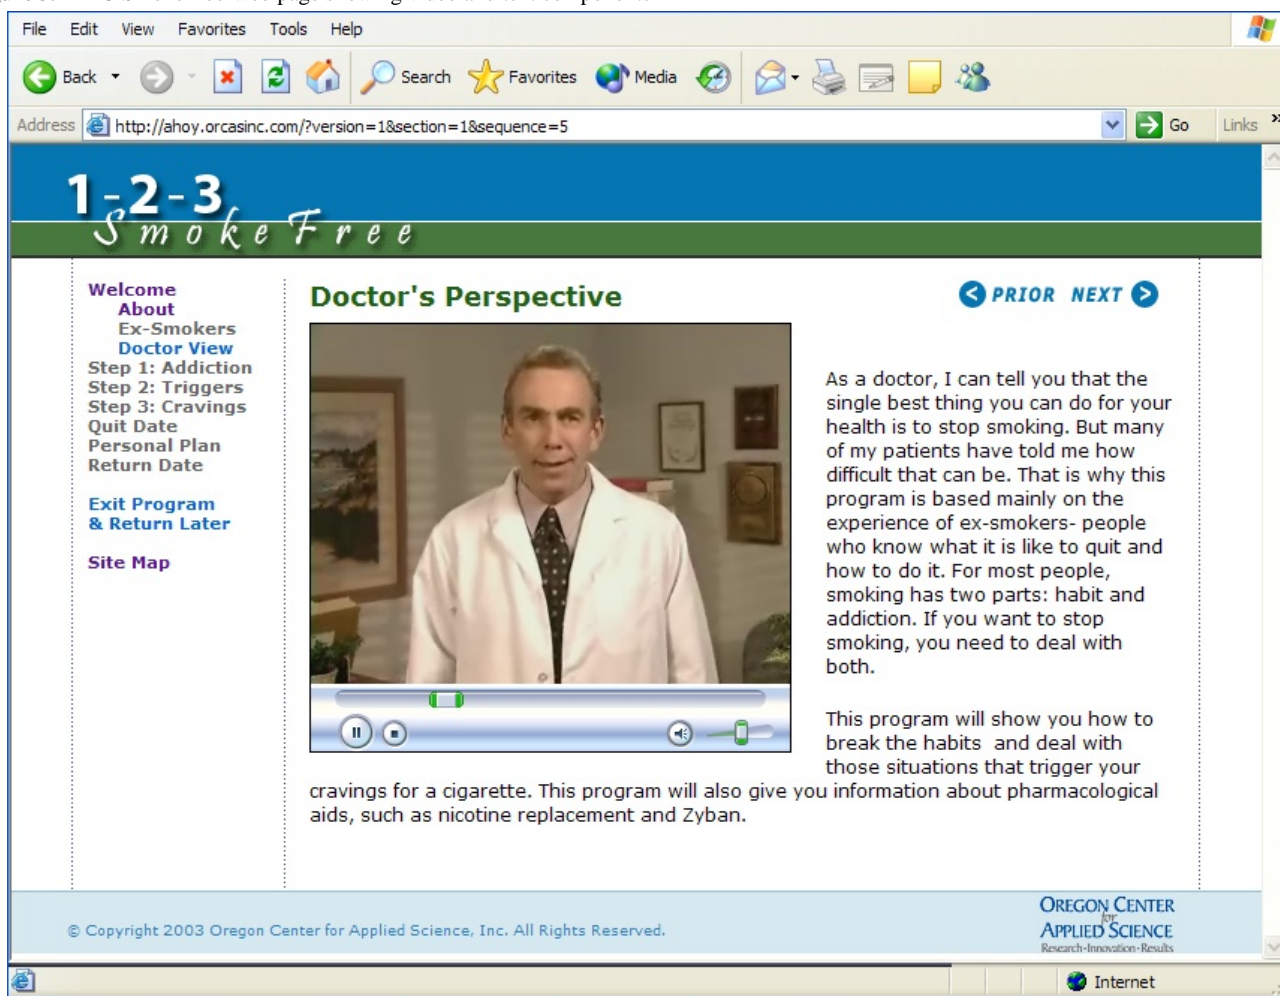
File Edit View Favorites Tools Help

Back Search Favorites Media

Address http://ahoy.orcasinc.com/?version=1&section=1&sequence=5 Go Links

1-2-3 Smoke Free

Welcome
About
Ex-Smokers
Doctor View
Step 1: Addiction
Step 2: Triggers
Step 3: Cravings
Quit Date
Personal Plan
Return Date

Exit Program
& Return Later

Site Map

Doctor's Perspective

PRIOR NEXT

As a doctor, I can tell you that the single best thing you can do for your health is to stop smoking. But many of my patients have told me how difficult that can be. That is why this program is based mainly on the experience of ex-smokers- people who know what it is like to quit and how to do it. For most people, smoking has two parts: habit and addiction. If you want to stop smoking, you need to deal with both.

This program will show you how to break the habits and deal with those situations that trigger your cravings for a cigarette. This program will also give you information about pharmacological aids, such as nicotine replacement and Zyban.

© Copyright 2003 Oregon Center for Applied Science, Inc. All Rights Reserved.

Oregon Center for Applied Science
Research-Innovation-Results

Internet